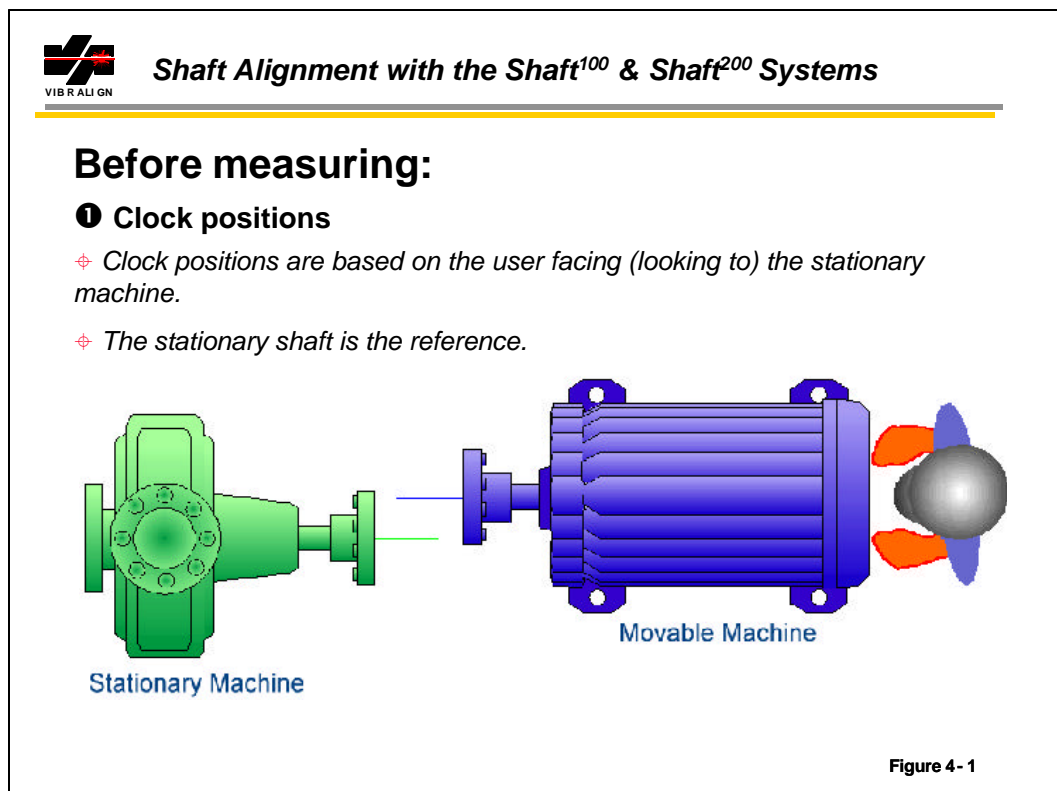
VIB R ALI GN

Shaft Alignment with the Shaft$^{100}$ & Shaft$^{200}$ Systems

Before measuring:

❶ Clock positions

Clock positions are based on the user facing (looking to) the stationary machine.

The stationary shaft is the reference.

Movable Machine

Stationary Machine

Figure 4- 1